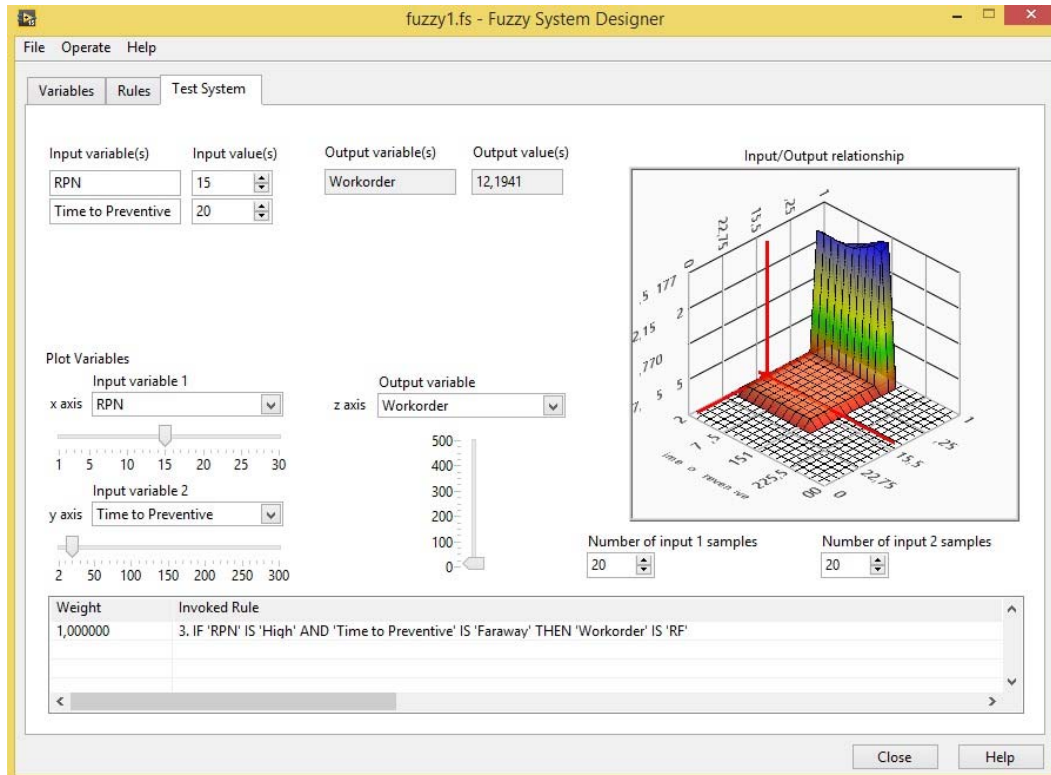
fuzzy1.fs - Fuzzy System Designer

File Operate Help

Variables Rules Test System

Input variable(s)
Input value(s)
RPN
15
Time to Preventive
20

Output variable(s)
Output value(s)
Workorder
12,1941

Input/Output relationship

22,75 15,5 25 1
,5 177 2
2,15
,770
5
7, 5
2 7 151 225,5 00 0
1 ,25 15,5 22,75
ime o reven ive

Plot Variables
Input variable 1
x axis RPN
1 5 10 15 20 25 30
Input variable 2
y axis Time to Preventive
2 50 100 150 200 250 300

Output variable
z axis Workorder
500
400
300
200
100
0

Number of input 1 samples
20
Number of input 2 samples
20

| Weight | Invoked Rule |
|---|---|
| 1,000000 | 3. IF 'RPN' IS 'Hiqh' AND 'Time to Preventive' IS 'Faraway' THEN 'Workorder' IS 'RF' |

Close
Help